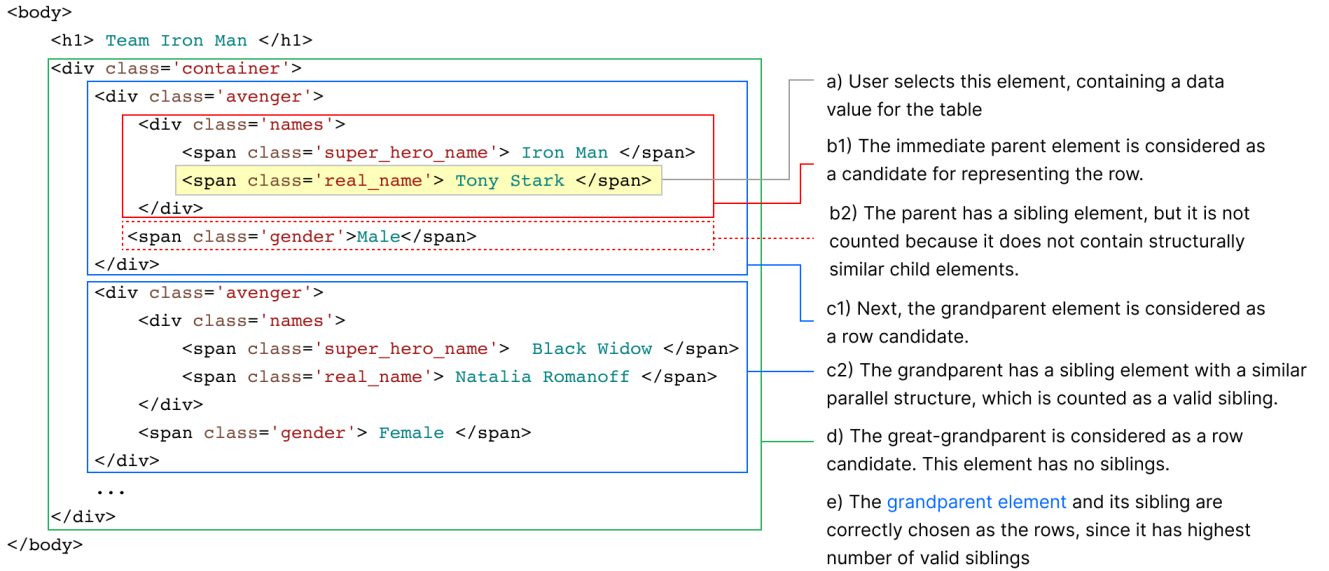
<body>
<h1> Team Iron Man </h1>
<div class='container'>
<div class='avenger'>
<div class='names'>
<span class='super_hero_name'> Iron Man </span>
<span class='real_name'> Tony Stark </span>
</div>
<span class='gender'>Male</span>
</div>
<div class='avenger'>
<div class='names'>
<span class='super_hero_name'> Black Widow </span>
<span class='real_name'> Natalia Romanoff </span>
</div>
<span class='gender'> Female </span>
</div>
...
</div>
</body>

a) User selects this element, containing a data value for the table

b1) The immediate parent element is considered as a candidate for representing the row.

b2) The parent has a sibling element, but it is not counted because it does not contain structurally similar child elements.

c1) Next, the grandparent element is considered as a row candidate.

c2) The grandparent has a sibling element with a similar parallel structure, which is counted as a valid sibling.

d) The great-grandparent is considered as a row candidate. This element has no siblings.

e) The grandparent element and its sibling are correctly chosen as the rows, since it has highest number of valid siblings